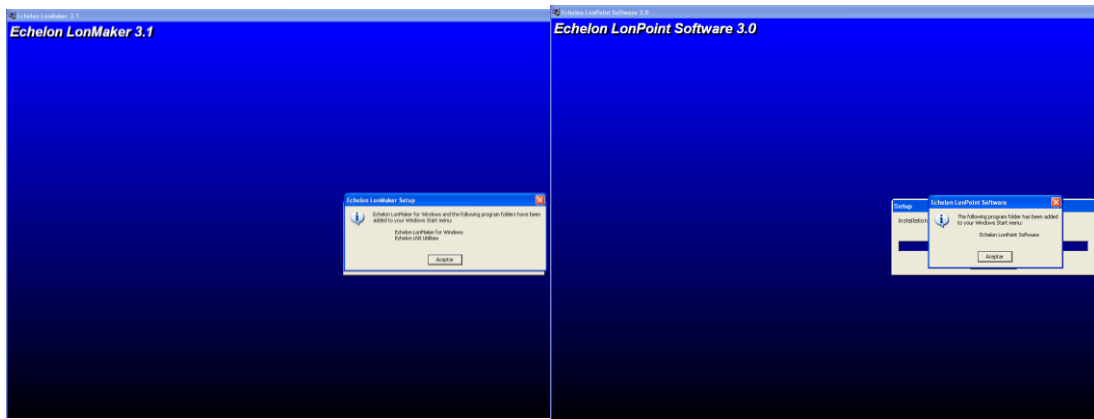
Echelon LonMaker 3.1

Echelon LonMaker 3.1

Echelon LonMaker Setup

Echelon LonMaker for Windows and the following program folders have been added to your Windows Start menu:

Echelon LonMaker for Windows
Echelon USB Utilities

Aceptar

Echelon LonPoint Software 3.0

Echelon LonPoint Software 3.0

Setup

Installation

Echelon LonPoint Software

The following program folder has been added to your Windows Start menu:

Echelon LonPoint Software

Aceptar